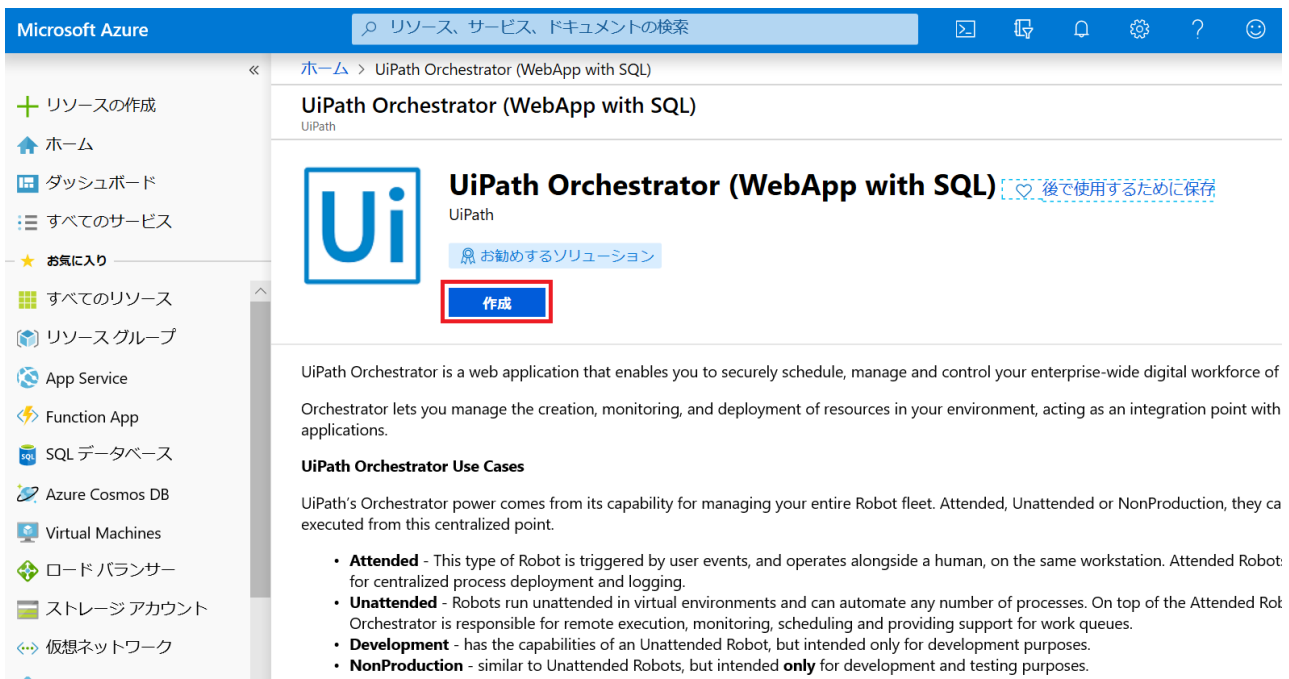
Microsoft Azure

リソース、サービス、ドキュメントの検索

«

リソースの作成

ホーム

ダッシュボード

すべてのサービス

お気に入り

すべてのリソース

リソース グループ

App Service

Function App

SQL データベース

Azure Cosmos DB

Virtual Machines

ロード バランサー

ストレージ アカウント

仮想ネットワーク

ホーム > UiPath Orchestrator (WebApp with SQL)

UiPath Orchestrator (WebApp with SQL)
UiPath

Ui

UiPath Orchestrator (WebApp with SQL)
UiPath

後で使用するために保存

お勧めするソリューション

作成

UiPath Orchestrator is a web application that enables you to securely schedule, manage and control your enterprise-wide digital workforce of

Orchestrator lets you manage the creation, monitoring, and deployment of resources in your environment, acting as an integration point with applications.

UiPath Orchestrator Use Cases

UiPath’s Orchestrator power comes from its capability for managing your entire Robot fleet. Attended, Unattended or NonProduction, they ca executed from this centralized point.

• Attended - This type of Robot is triggered by user events, and operates alongside a human, on the same workstation. Attended Robot for centralized process deployment and logging.
• Unattended - Robots run unattended in virtual environments and can automate any number of processes. On top of the Attended Rob Orchestrator is responsible for remote execution, monitoring, scheduling and providing support for work queues.
• Development - has the capabilities of an Unattended Robot, but intended only for development purposes.
• NonProduction - similar to Unattended Robots, but intended only for development and testing purposes.